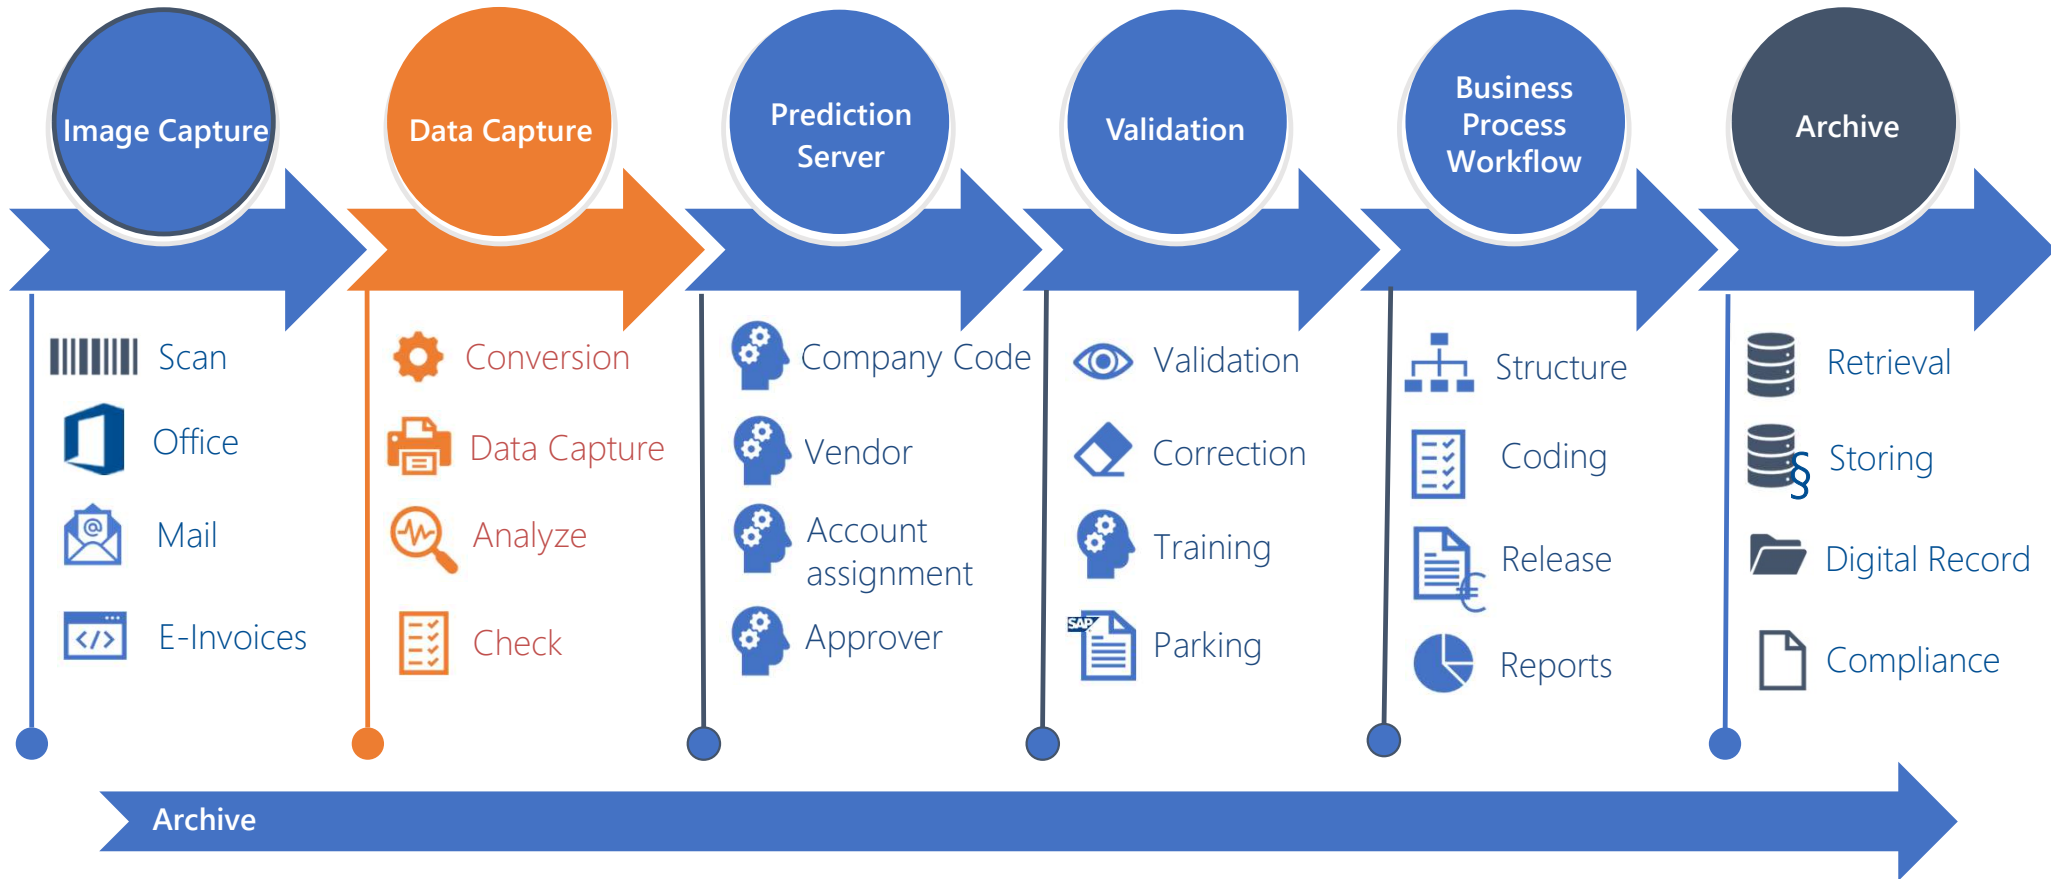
Image Capture

Scan
Office
Mail
E-Invoices

Data Capture

Conversion
Data Capture
Analyze
Check

Prediction Server

Company Code
Vendor
Account assignment
Approver

Validation

Validation
Correction
Training
SAP
Parking

Business Process Workflow

Structure
Coding
Release
Reports

Archive

Retrieval
Storing
Digital Record
Compliance

Archive